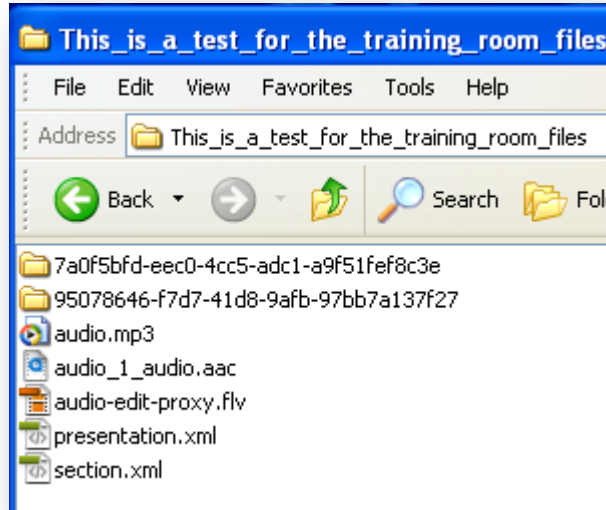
This_is_a_test_for_the_training_room_files

File Edit View Favorites Tools Help

Address This_is_a_test_for_the_training_room_files

Back Search Fol

7a0f5bfd-eec0-4cc5-adc1-a9f51fef8c3e
95078646-f7d7-41d8-9afb-97bb7a137f27
audio.mp3
audio_1_audio.aac
audio-edit-proxy.flv
presentation.xml
section.xml